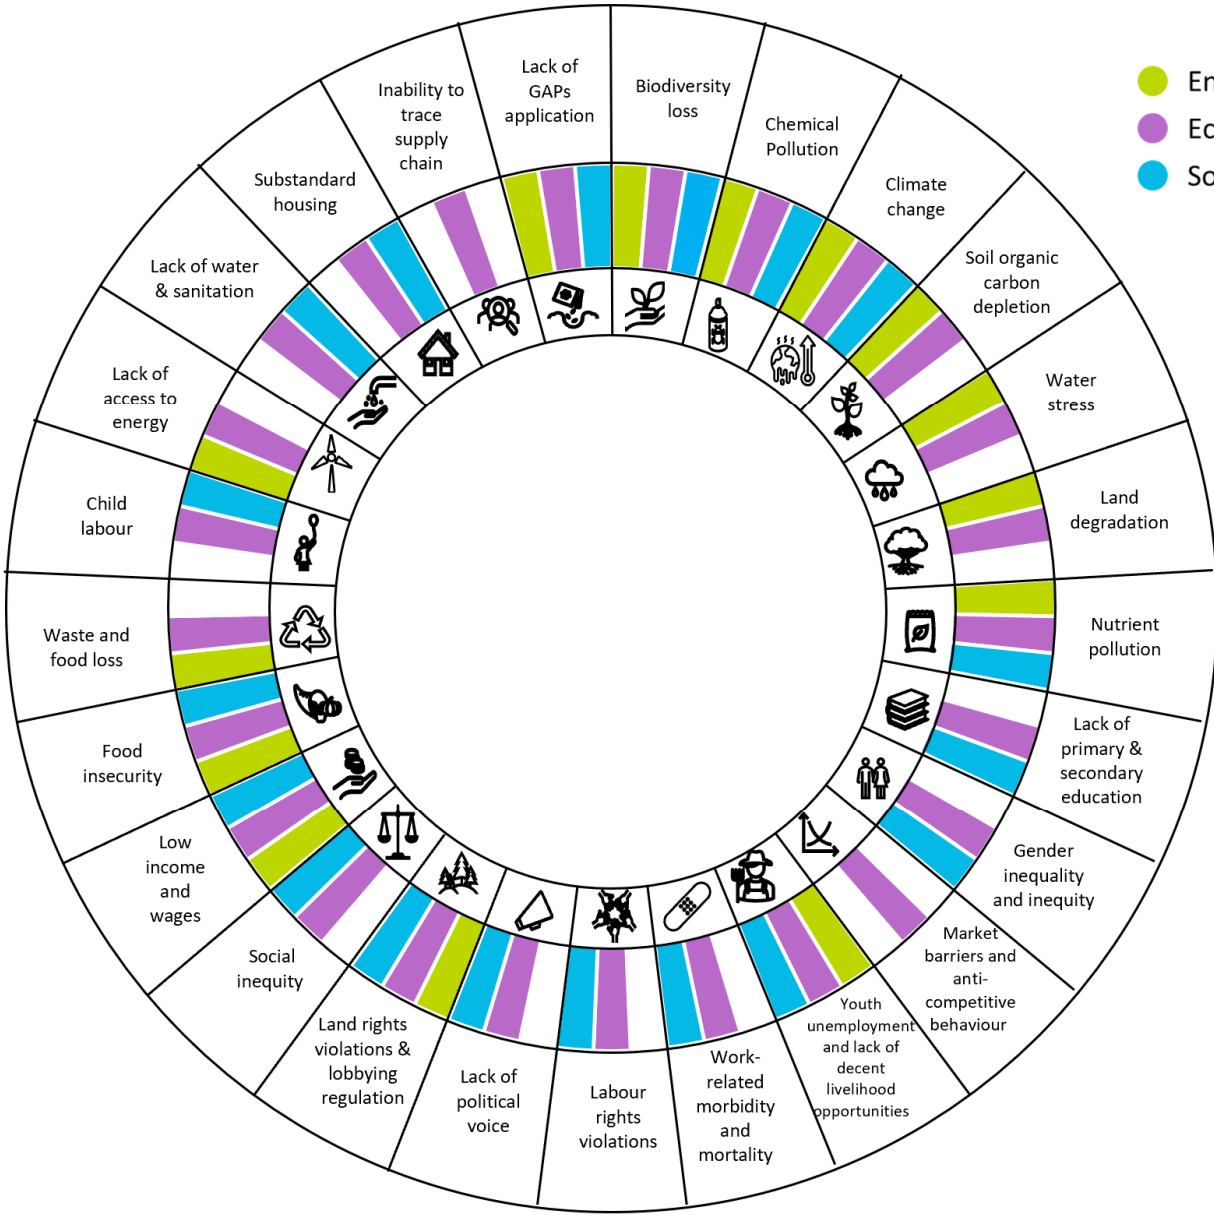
En
Ec
So

Lack of GAPs application

Biodiversity loss

Chemical Pollution

Climate change

Soil organic carbon depletion

Water stress

Land degradation

Nutrient pollution

Lack of primary & secondary education

Gender inequality and inequity

Market barriers and anti-competitive behaviour

Youth unemployment and lack of decent livelihood opportunities

Work-related morbidity and mortality

Labour rights violations

Lack of political voice

Land rights violations & lobbying regulation

Social inequity

Low income and wages

Food insecurity

Waste and food loss

Child labour

Lack of access to energy

Lack of water & sanitation

Substandard housing

Inability to trace supply chain